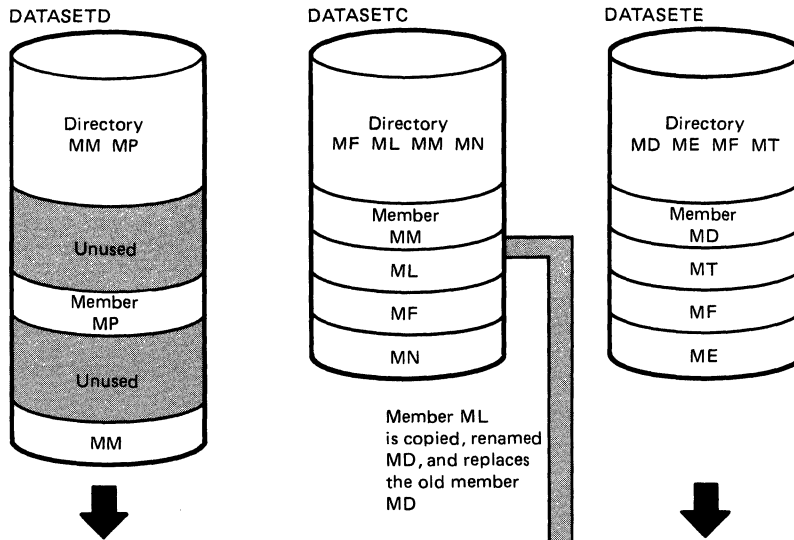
DATASETD

Directory
MM MP

Unused

Member
MP

Unused

MM

DATASETC

Directory
MF ML MM MN

Member
MM

ML

MF

MN

Member ML is copied, renamed MD, and replaces the old member MD

DATASETE

Directory
MD ME MF MT

Member
MD

MT

MF

ME